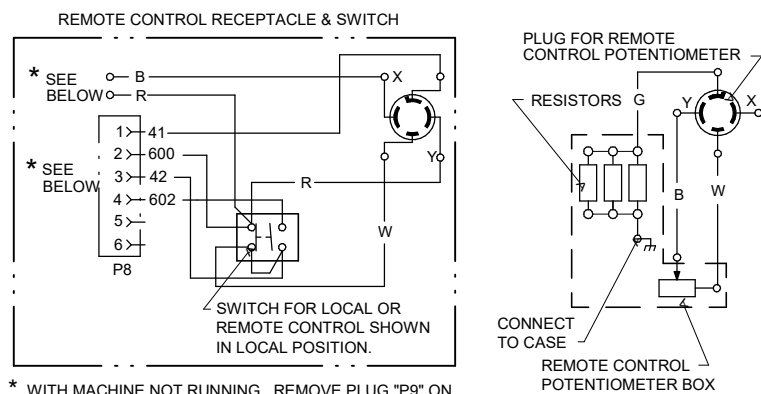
REMOTE CONTROL RECEPTACLE & SWITCH

* SEE BELOW
B
R
X

1 41
2 600
* SEE BELOW
3 42
4 602
5
6
P8

Y
R
W

SWITCH FOR LOCAL OR REMOTE CONTROL SHOWN IN LOCAL POSITION.

* WITH MACHINE NOT RUNNING, REMOVE PLUG "P9" ON

PLUG FOR REMOTE CONTROL POTENTIOMETER

RESISTORS G
Y
X
B
W

CONNECT TO CASE

REMOTE CONTROL POTENTIOMETER BOX